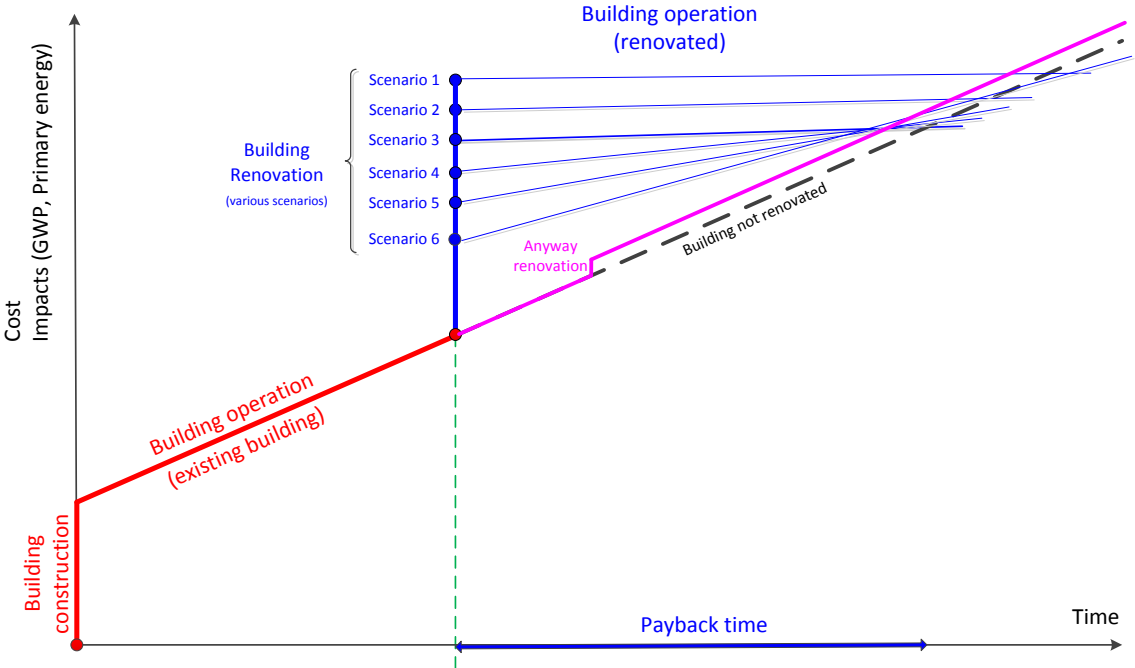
Building operation
(renovated)

Cost
Impacts (GWP, Primary energy)

Building
Renovation
(various scenarios)

Scenario 1
Scenario 2
Scenario 3
Scenario 4
Scenario 5
Scenario 6

Anyway
renovation

Building not renovated

Building operation
(existing building)

Building
construction

Time

Payback time